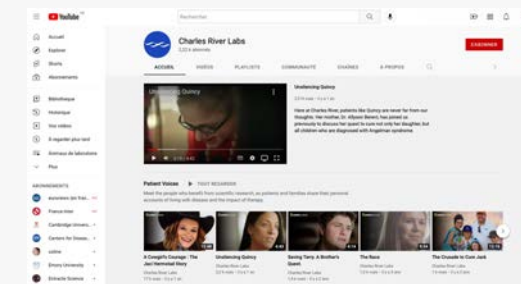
YouTube FR

Rechercher

Accueil
Explorer
Shorts
Abonnements

Bibliothèque
Historique
Vos vidéos
À regarder plus tard
Animaux de laboratoire
Plus

ABONNEMENTS

Cambridge Univers...
Centers for Diseas...
Emory University

Charles River Labs
2,23 k abonnés

S'ABONNER

ACCUEIL
VIDÉOS
PLAYLISTS
COMMUNAUTÉ
CHAÎNES
À PROPOS

Unsilencing Quincy

Unsilencing Quincy

Here at Charles River, patients like Quincy are never far from our thoughts. Her mother, Dr. Allyson Berent, has joined us previously to discuss her quest to cure not only her daughter, but all children who are diagnosed with Angelman syndrome.

Patient Voices
TOUT REGARDER

Meet the people who benefit from scientific research, as patients and families share their personal accounts of living with disease and the impact of therapy.

A Cowgirl's Courage: The Jaci Hermstad Story
Charles River Labs

Unsilencing Quincy
Charles River Labs

Saving Terry: A Brother's Quest
Charles River Labs

The Race
Charles River Labs

The Crusade to Cure Jack
Charles River Labs